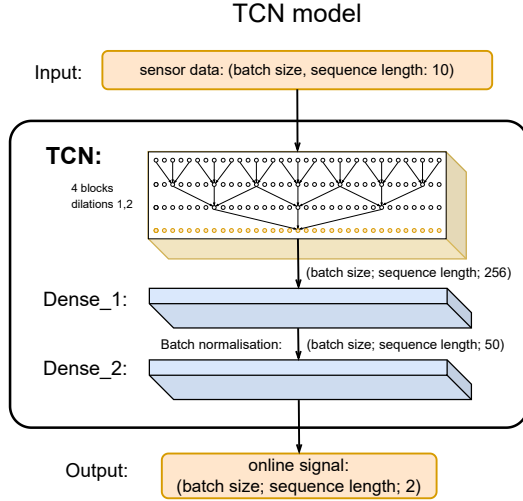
TCN model

Input:

sensor data: (batch size, sequence length: 10)

TCN:

4 blocks
dilations 1,2

(batch size; sequence length; 256)

Dense_1:

Batch normalisation:

(batch size; sequence length; 50)

Dense_2:

Output:

online signal:
(batch size; sequence length; 2)